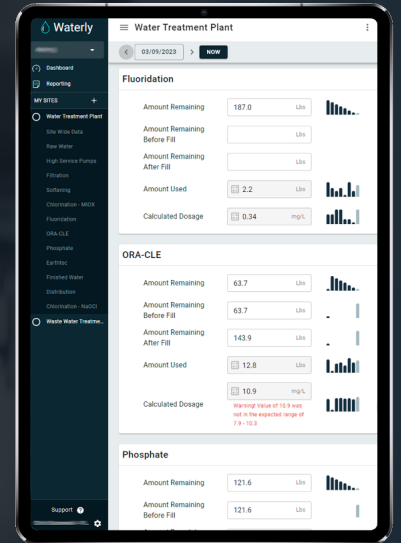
Waterly

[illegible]

Dashboard

Reporting

MY SITES +

Water Treatment Plant

Site Wide Data

Raw Water

High Service Pumps

Filtration

Softening

Chlorination - MIOX

Fluoridation

ORA-CLE

Phosphate

Earthtec

Finished Water

Distribution

Chlorination - NaOCl

Waste Water Treatme...

Support

Water Treatment Plant

03/09/2023

NOW

Fluoridation

Amount Remaining 187.0 Lbs

Amount Remaining Before Fill Lbs

Amount Remaining After Fill Lbs

Amount Used 2.2 Lbs

Calculated Dosage 0.34 mg/L

ORA-CLE

Amount Remaining 63.7 Lbs

Amount Remaining Before Fill 63.7 Lbs

Amount Remaining After Fill 143.9 Lbs

Amount Used 12.8 Lbs

Calculated Dosage 10.9 mg/L

Warning! Value of 10.9 was not in the expected range of 7.9 - 10.3

Phosphate

Amount Remaining 121.6 Lbs

Amount Remaining Before Fill 121.6 Lbs